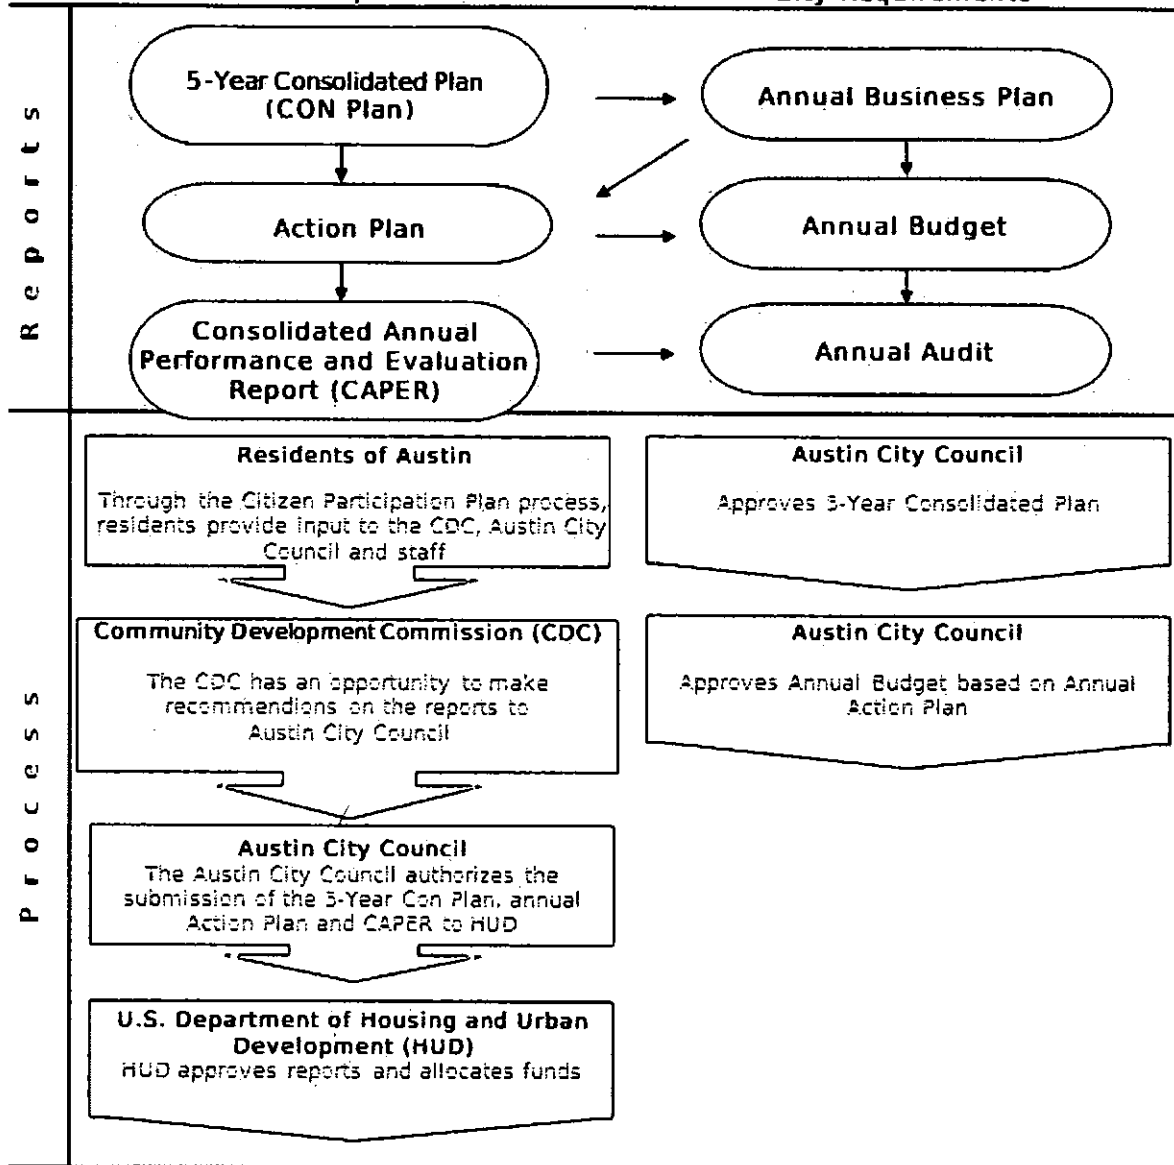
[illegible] City Requirements

Reports

5-Year Consolidated Plan (CON Plan)

Annual Business Plan

Action Plan

Annual Budget

Consolidated Annual Performance and Evaluation Report (CAPER)

Annual Audit

Process

Residents of Austin

Through the Citizen Participation Plan process, residents provide input to the CDC, Austin City Council and staff

Austin City Council

Approves 5-Year Consolidated Plan

Community Development Commission (CDC)

The CDC has an opportunity to make recommendions on the reports to Austin City Council

Austin City Council

Approves Annual Budget based on Annual Action Plan

Austin City Council

The Austin City Council authorizes the submission of the 5-Year Con Plan, annual Action Plan and CAPER to HUD

U.S. Department of Housing and Urban Development (HUD)

HUD approves reports and allocates funds